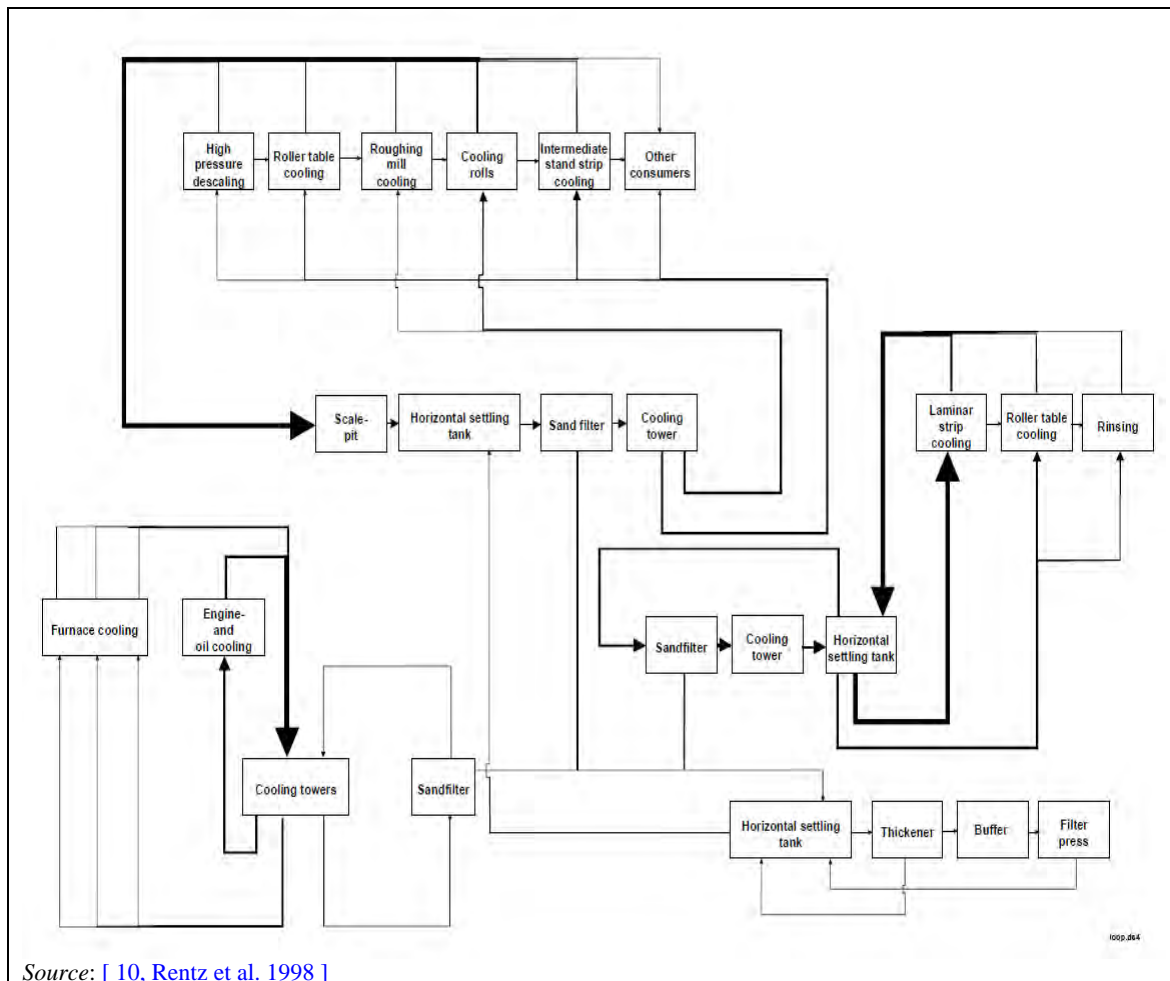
High pressure descaling

Roller table cooling

Roughing mill cooling

Cooling rolls

Intermediate stand strip cooling

Other consumers

Scale-pit

Horizontal settling tank

Sand filter

Cooling tower

Laminar strip cooling

Roller table cooling

Rinsing

Furnace cooling

Engine- and oil cooling

Sandfilter

Cooling tower

Horizontal settling tank

Cooling towers

Sandfilter

Horizontal settling tank

Thickener

Buffer

Filter press

loop.ds4

*Source*: [ 10, Rentz et al. 1998 ]